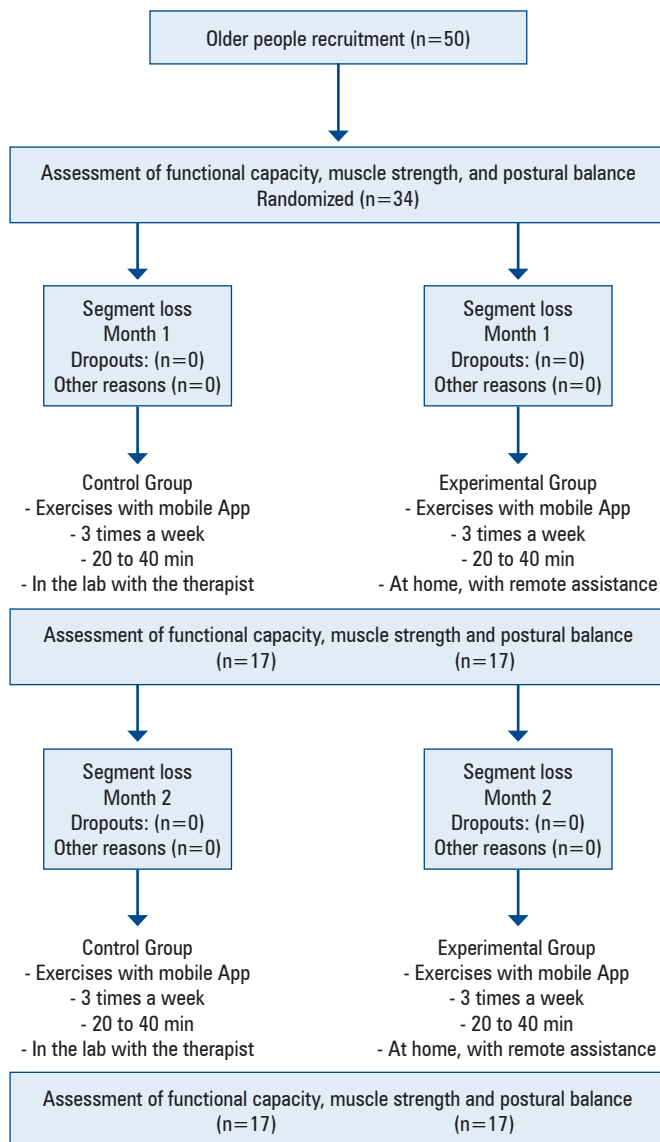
Older people recruitment (n=50)

Assessment of functional capacity, muscle strength, and postural balance
Randomized (n=34)

Segment loss
Month 1
Dropouts: (n=0)
Other reasons (n=0)

Segment loss
Month 1
Dropouts: (n=0)
Other reasons (n=0)

Control Group
- Exercises with mobile App
- 3 times a week
- 20 to 40 min
- In the lab with the therapist

Experimental Group
- Exercises with mobile App
- 3 times a week
- 20 to 40 min
- At home, with remote assistance

Assessment of functional capacity, muscle strength and postural balance
(n=17) (n=17)

Segment loss
Month 2
Dropouts: (n=0)
Other reasons (n=0)

Segment loss
Month 2
Dropouts: (n=0)
Other reasons (n=0)

Control Group
- Exercises with mobile App
- 3 times a week
- 20 to 40 min
- In the lab with the therapist

Experimental Group
- Exercises with mobile App
- 3 times a week
- 20 to 40 min
- At home, with remote assistance

Assessment of functional capacity, muscle strength and postural balance
(n=17) (n=17)